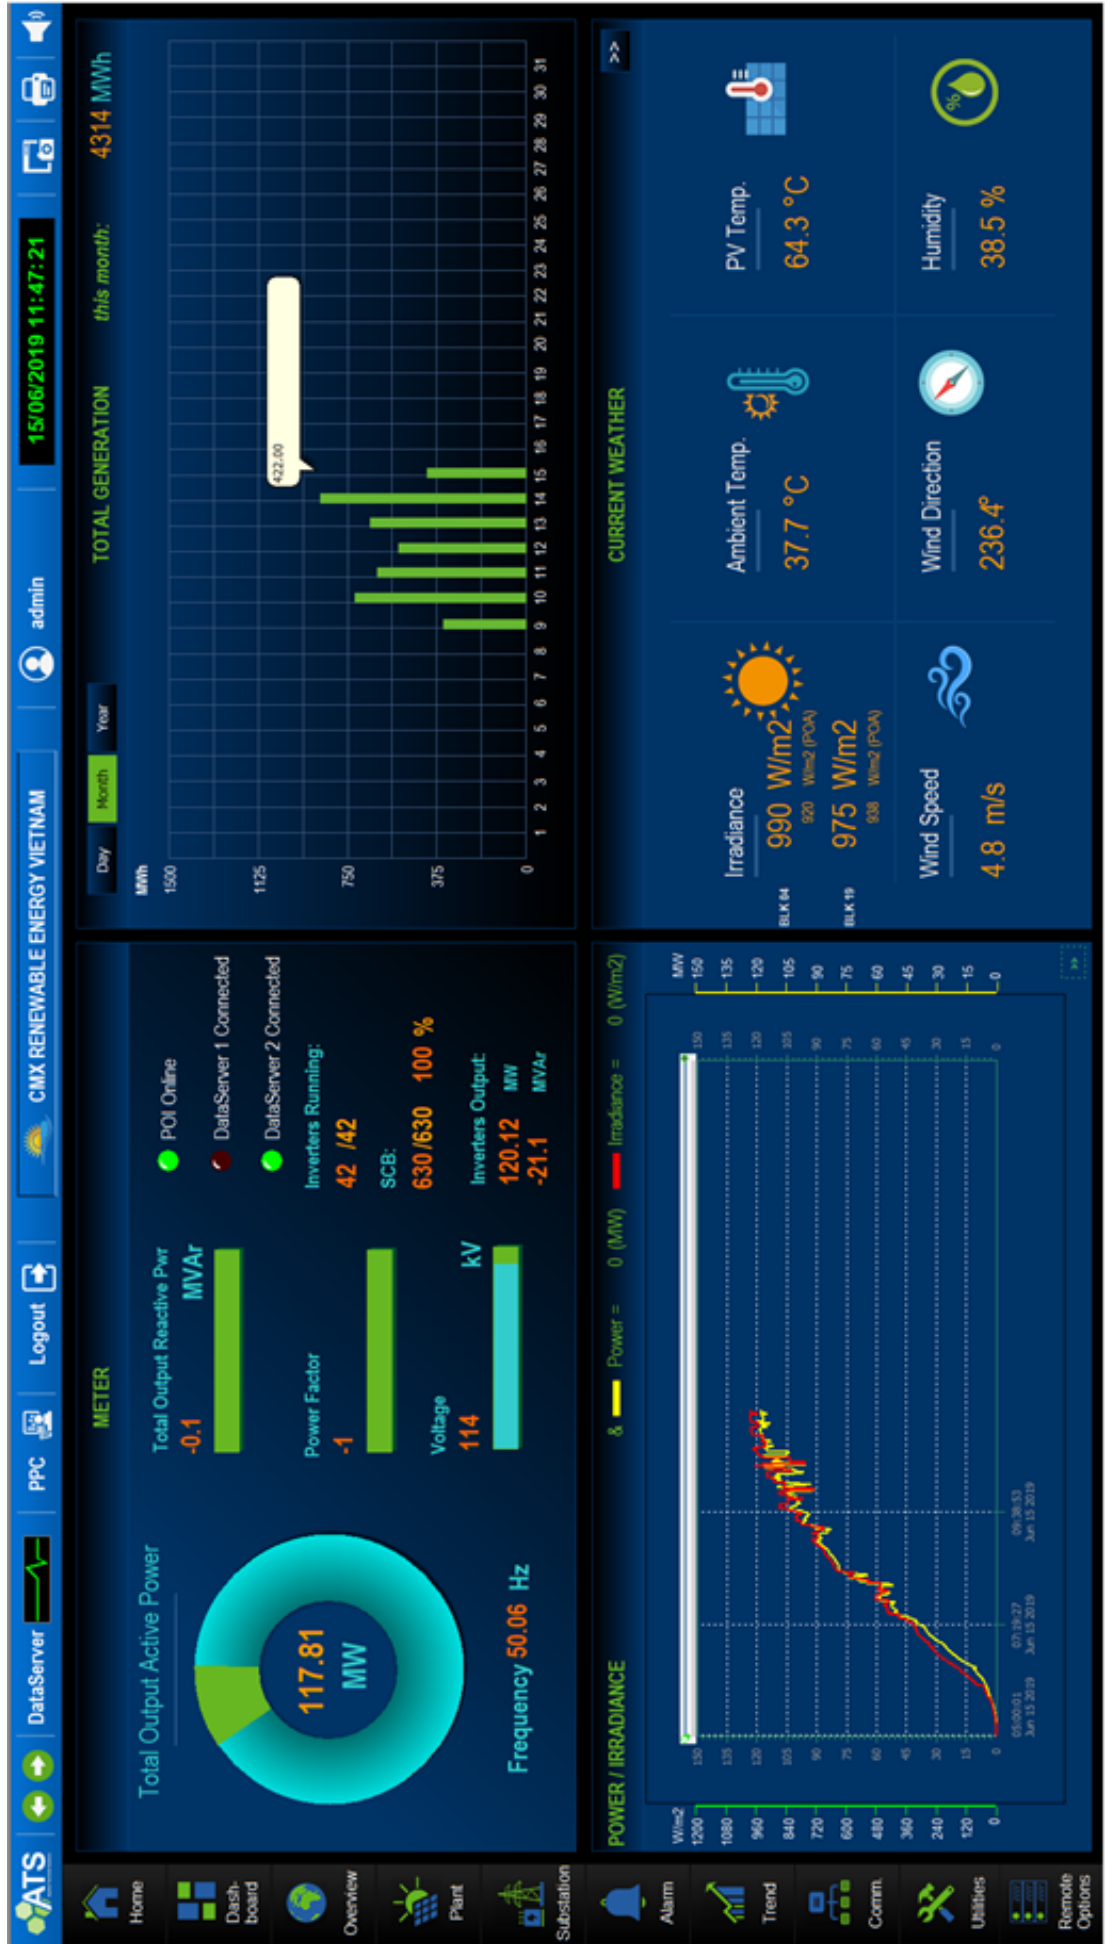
ATS
DataServer
PPC
Logout
CMX RENEWABLE ENERGY VIETNAM
admin
15/06/2019 11:47:21

Home
Dash-board
Overview
Plant
Substation
Alarm
Trend
Comm.
Utilities
Remote Options

Total Output Active Power
117.81 MW
Frequency 50.06 Hz

METER
Total Output Reactive Pwr -0.1 MVAr
Power Factor -1
Voltage 114 kV
POI Online
DataServer 1 Connected
DataServer 2 Connected
Inverters Running:
42 /42
SCB:
630 /630 100 %
Inverters Output:
120.12 MW
-21.1 MVAr

TOTAL GENERATION
this month: 4314 MWh
Day Month Year
MWh
1500
1125
750
375
0
1 2 3 4 5 6 7 8 9 10 11 12 13 14 15 16 17 18 19 20 21 22 23 24 25 26 27 28 29 30 31
422.00

POWER / IRRADIANCE
& Power = 0 (MW) Irradiance = 0 (W/m2)
W/m2
1200
1080
960
840
720
600
480
360
240
120
0
MW
150
135
120
105
90
75
60
45
30
15
0
05:00:01 Jun 15 2019
07:29:27 Jun 15 2019
09:58:53 Jun 15 2019

CURRENT WEATHER
>>
Irradiance
BLK 04 990 W/m2 920 W/m2 (POA)
BLK 19 975 W/m2 938 W/m2 (POA)
Ambient Temp. 37.7 °C
PV Temp. 64.3 °C
Wind Speed 4.8 m/s
Wind Direction 236.4°
Humidity 38.5 %